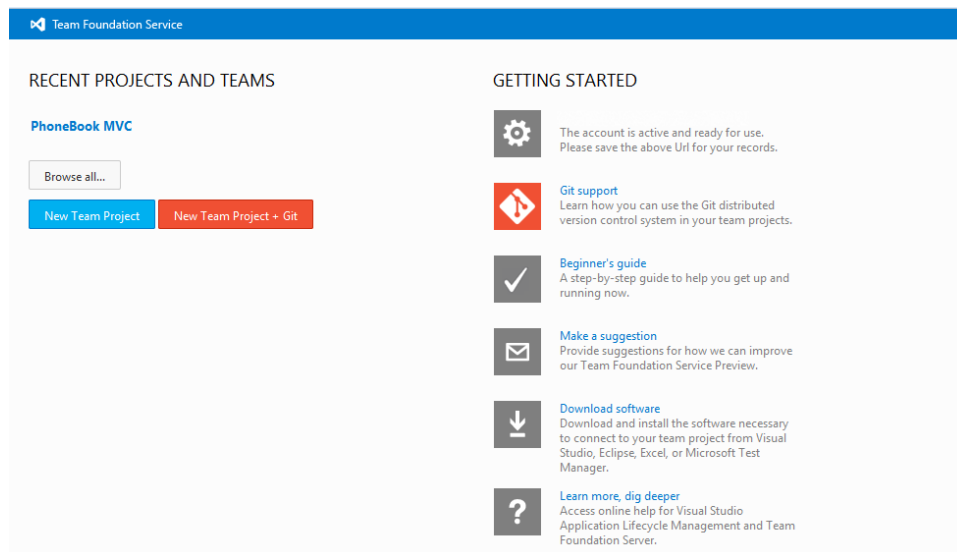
Team Foundation Service

RECENT PROJECTS AND TEAMS

PhoneBook MVC

Browse all...

New Team Project

New Team Project + Git

GETTING STARTED

The account is active and ready for use. Please save the above Url for your records.

Git support
Learn how you can use the Git distributed version control system in your team projects.

Beginner's guide
A step-by-step guide to help you get up and running now.

Make a suggestion
Provide suggestions for how we can improve our Team Foundation Service Preview.

Download software
Download and install the software necessary to connect to your team project from Visual Studio, Eclipse, Excel, or Microsoft Test Manager.

Learn more, dig deeper
Access online help for Visual Studio Application Lifecycle Management and Team Foundation Server.